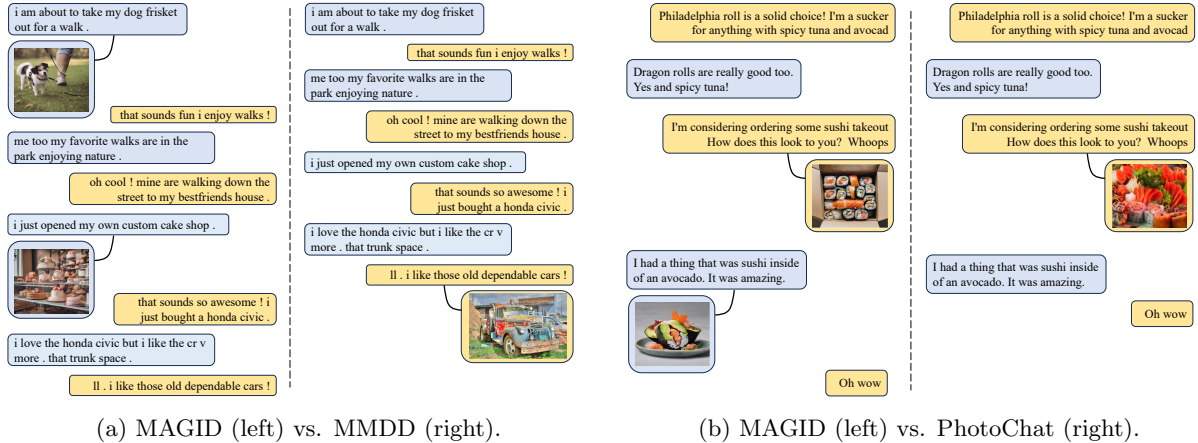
i am about to take my dog frisket out for a walk .

that sounds fun i enjoy walks !

me too my favorite walks are in the park enjoying nature .

oh cool ! mine are walking down the street to my bestfriends house .

i just opened my own custom cake shop .

that sounds so awesome ! i just bought a honda civic .

i love the honda civic but i like the cr v more . that trunk space .

ll . i like those old dependable cars !

i am about to take my dog frisket out for a walk .

that sounds fun i enjoy walks !

me too my favorite walks are in the park enjoying nature .

oh cool ! mine are walking down the street to my bestfriends house .

i just opened my own custom cake shop .

that sounds so awesome ! i just bought a honda civic .

i love the honda civic but i like the cr v more . that trunk space .

ll . i like those old dependable cars !

(a) MAGID (left) vs. MMDD (right).

Philadelphia roll is a solid choice! I'm a sucker for anything with spicy tuna and avocad

Dragon rolls are really good too. Yes and spicy tuna!

I'm considering ordering some sushi takeout How does this look to you? Whoops

I had a thing that was sushi inside of an avocado. It was amazing.

Oh wow

Philadelphia roll is a solid choice! I'm a sucker for anything with spicy tuna and avocad

Dragon rolls are really good too. Yes and spicy tuna!

I'm considering ordering some sushi takeout How does this look to you? Whoops

I had a thing that was sushi inside of an avocado. It was amazing.

Oh wow

(b) MAGID (left) vs. PhotoChat (right).